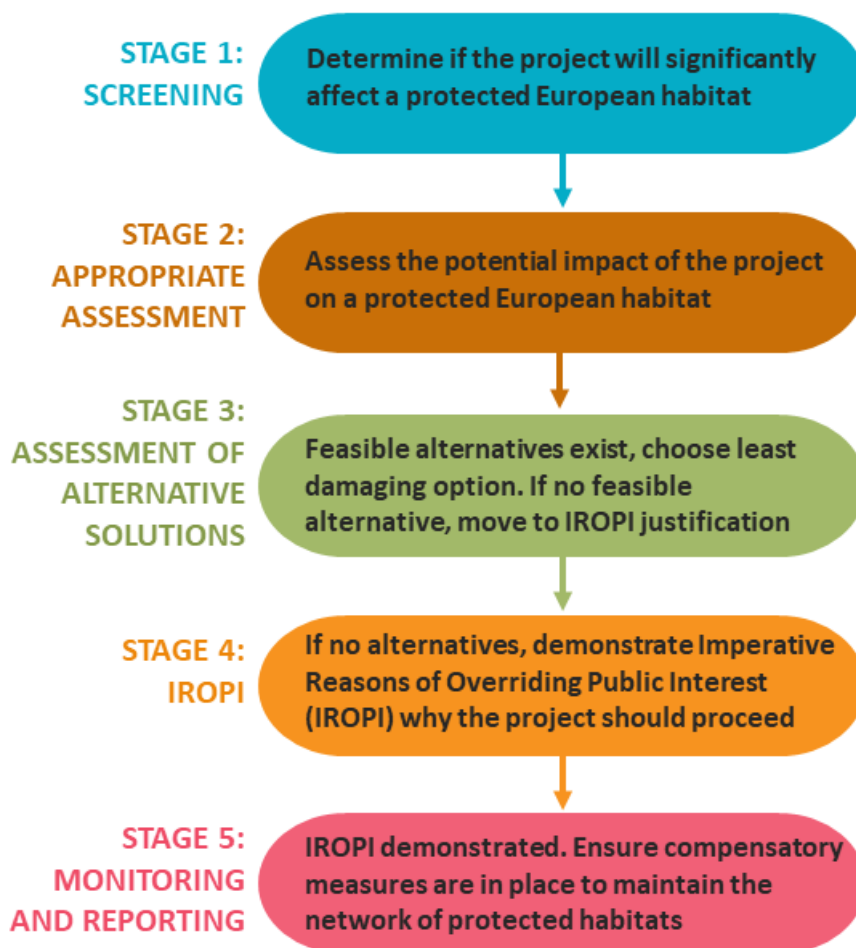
STAGE 1: SCREENING

Determine if the project will significantly affect a protected European habitat

STAGE 2: APPROPRIATE ASSESSMENT

Assess the potential impact of the project on a protected European habitat

STAGE 3: ASSESSMENT OF ALTERNATIVE SOLUTIONS

Feasible alternatives exist, choose least damaging option. If no feasible alternative, move to IROPI justification

STAGE 4: IROPI

If no alternatives, demonstrate Imperative Reasons of Overriding Public Interest (IROPI) why the project should proceed

STAGE 5: MONITORING AND REPORTING

IROPI demonstrated. Ensure compensatory measures are in place to maintain the network of protected habitats